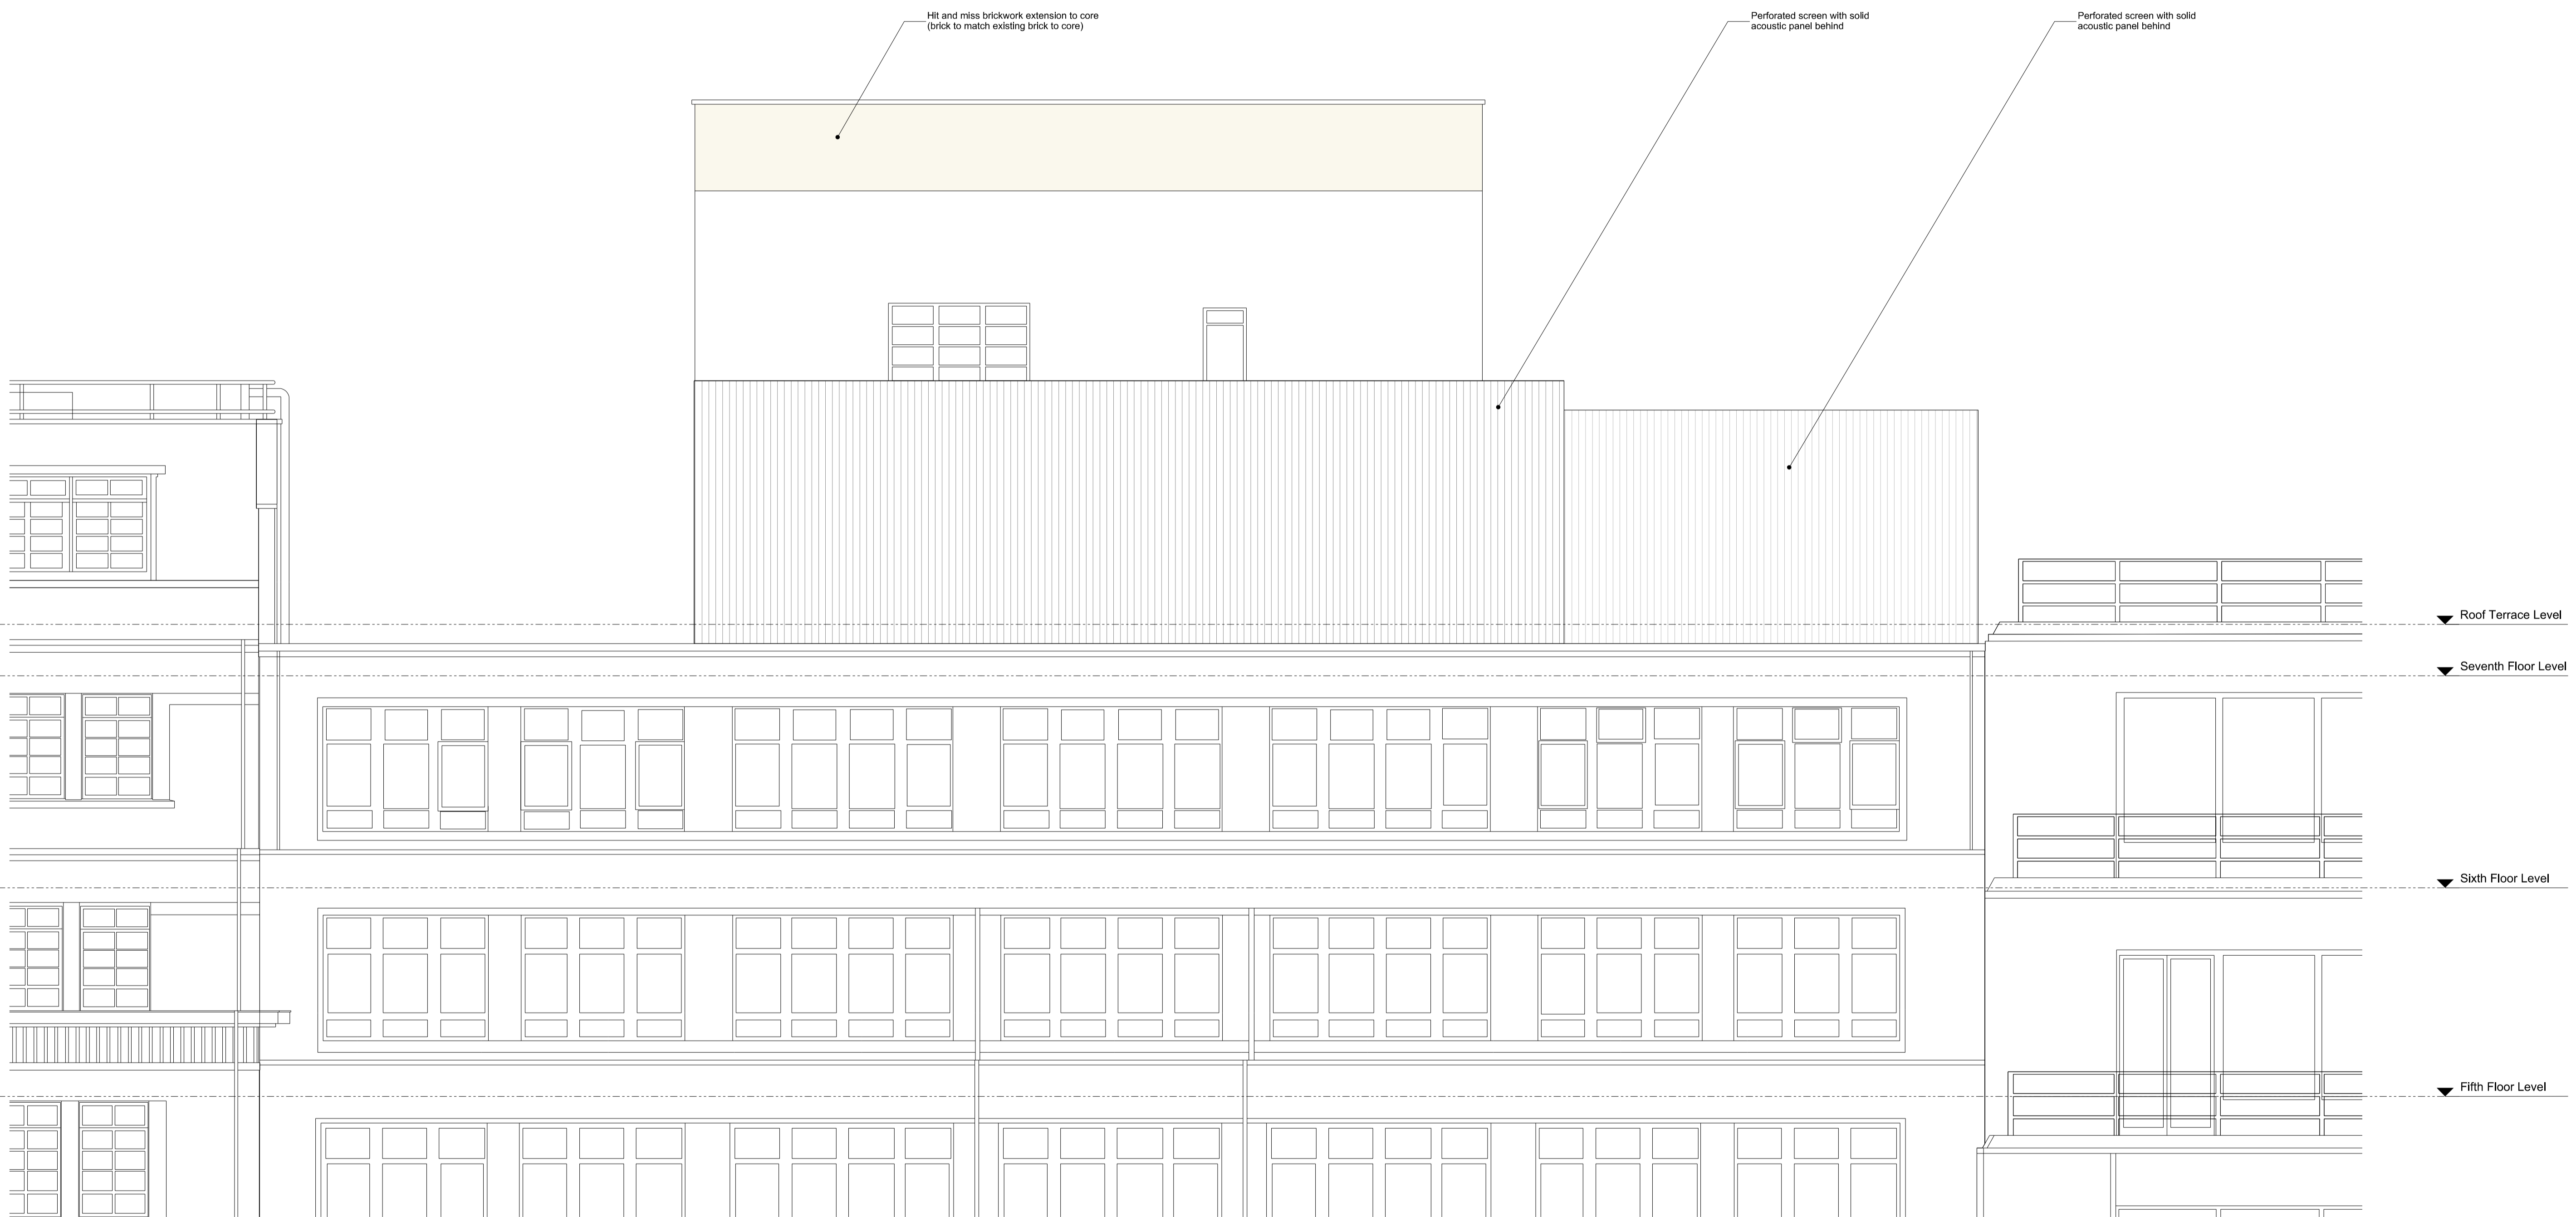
Hit and miss brickwork extension to core (brick to match existing brick to core)

Perforated screen with solid acoustic panel behind

Perforated screen with solid acoustic panel behind

Roof Terrace Level

Seventh Floor Level

Sixth Floor Level

Fifth Floor Level